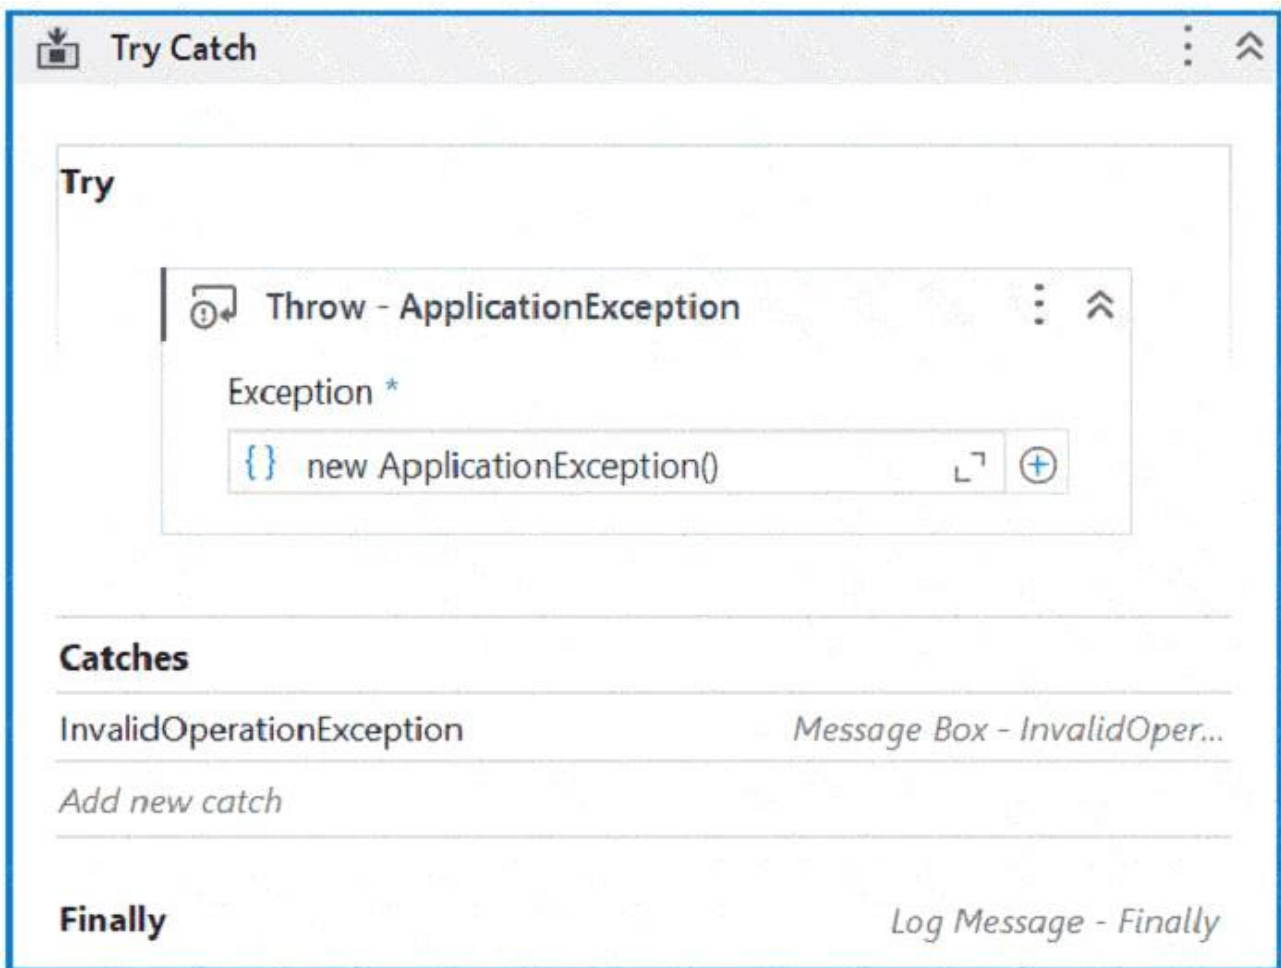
Try Catch

Try

Throw - ApplicationException

Exception *

{} new ApplicationException()

Catches

InvalidOperationException

Message Box - InvalidOper...

Add new catch

Finally

Log Message - Finally